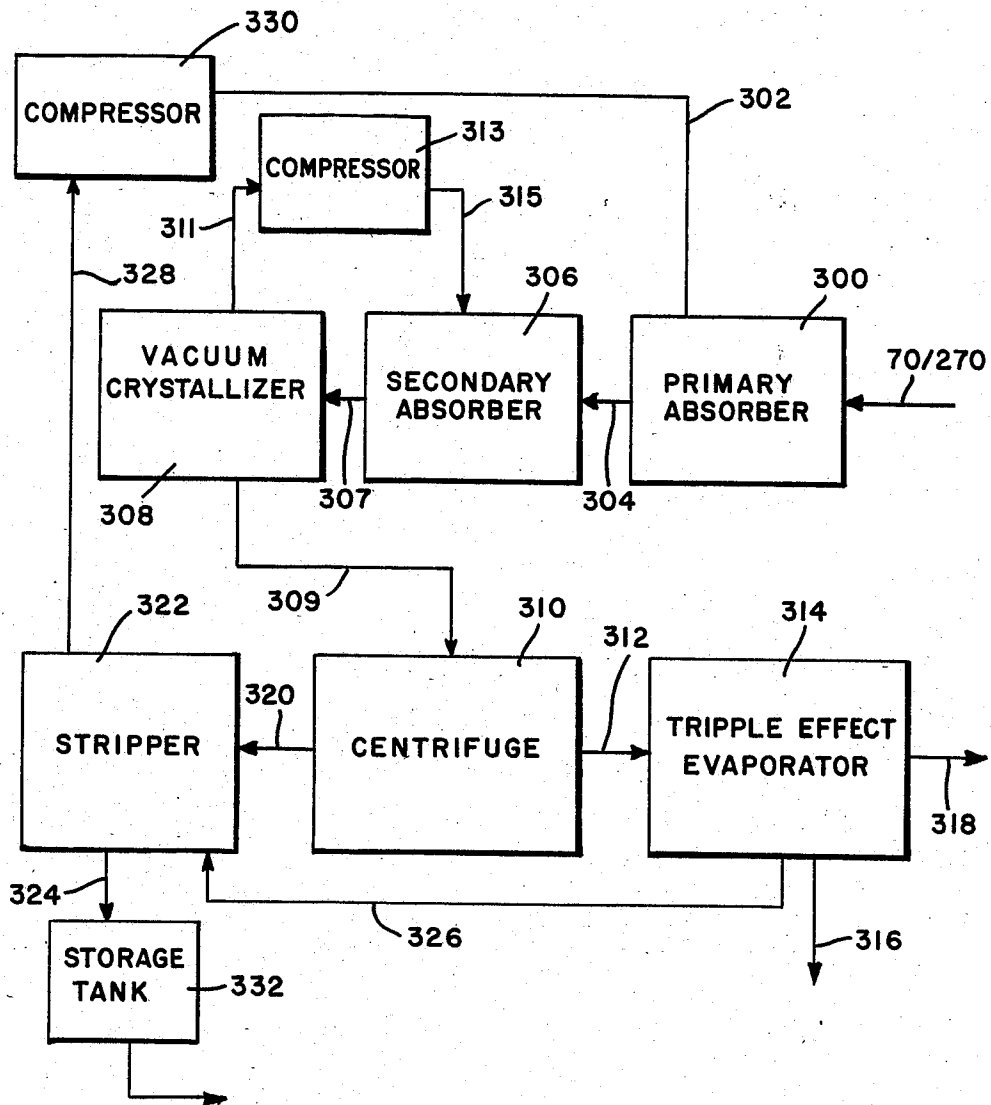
330
COMPRESSOR
302
COMPRESSOR
313
311
315
328
306
300
VACUUM CRYSTALLIZER
SECONDARY ABSORBER
PRIMARY ABSORBER
70/270
308
307
304
309
322
310
312
314
STRIPPER
320
CENTRIFUGE
TRIPPLE EFFECT EVAPORATOR
318
324
326
316
STORAGE TANK
332